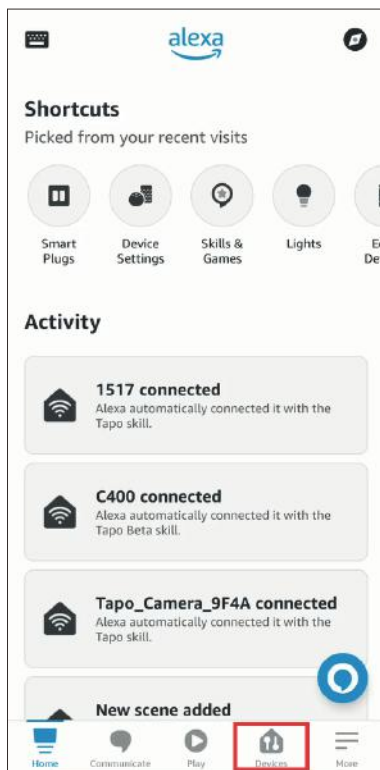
alexa

Shortcuts

Picked from your recent visits

Smart Plugs

Device Settings

Skills & Games

Lights

E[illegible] De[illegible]

Activity

1517 connected
Alexa automatically connected it with the Tapo skill.

C400 connected
Alexa automatically connected it with the Tapo Beta skill.

Tapo_Camera_9F4A connected
Alexa automatically connected it with the Tapo skill.

New scene added

Home

Communicate

Play

Devices

More